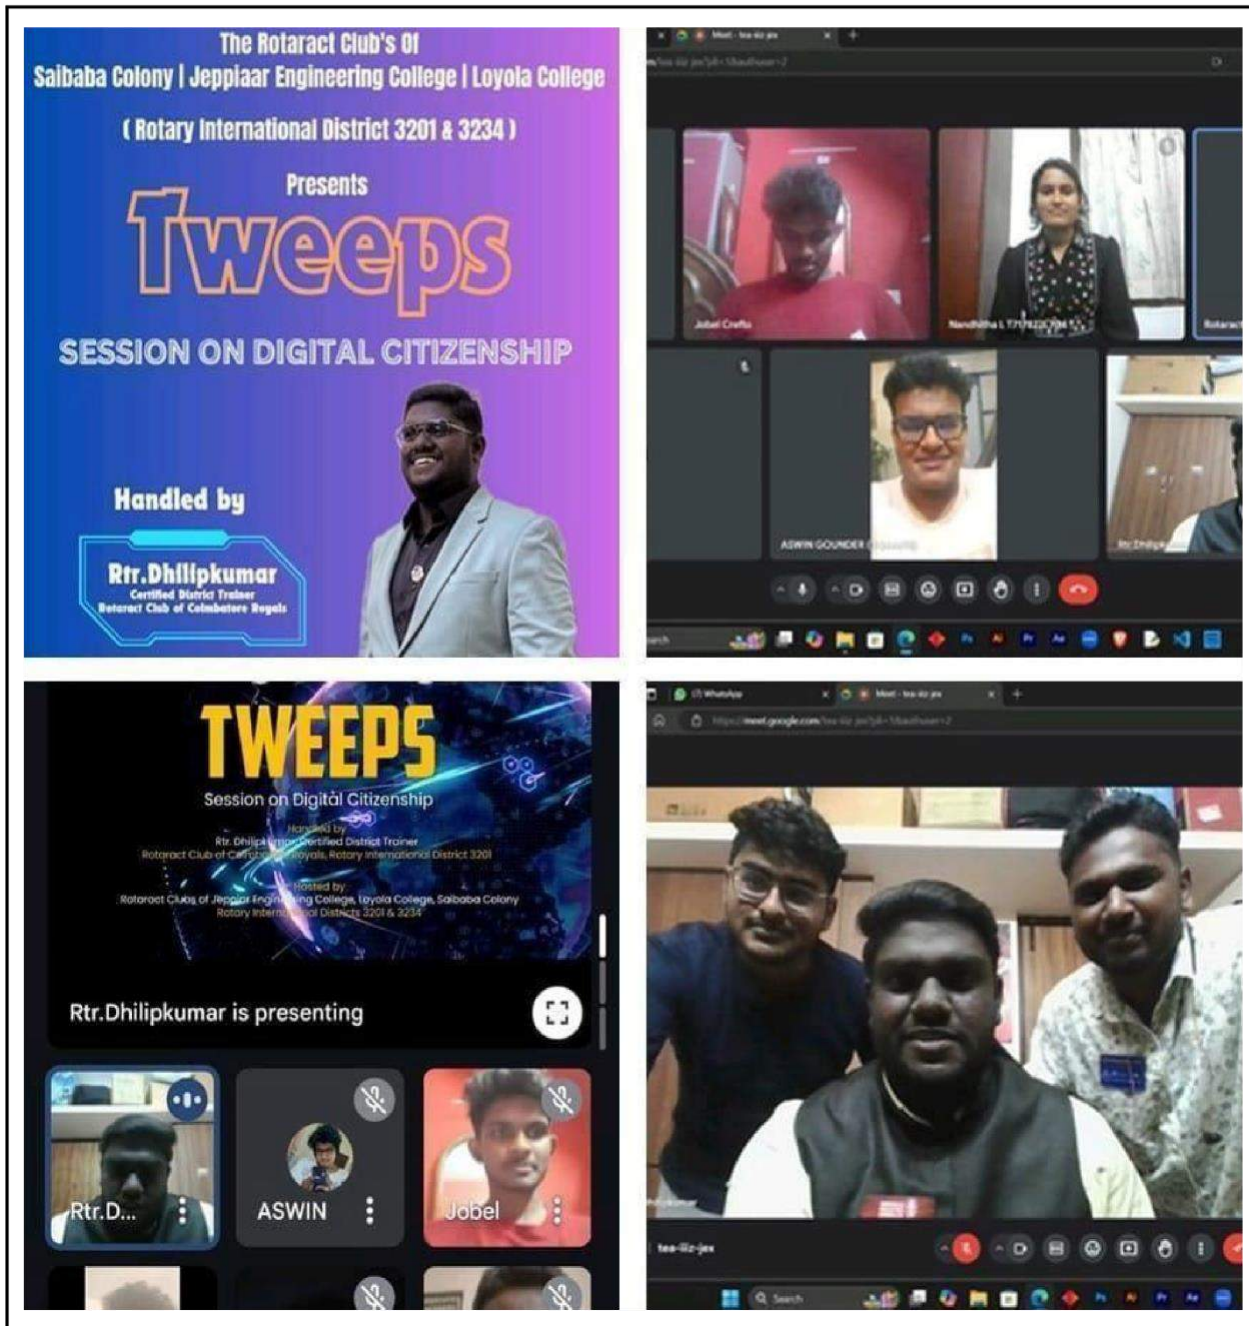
The Rotaract Club's Of
Saibaba Colony | Jeppiaar Engineering College | Loyola College
( Rotary International District 3201 & 3234 )
Presents
Tweeps
SESSION ON DIGITAL CITIZENSHIP
Handled by
Rtr.Dhilipkumar
Certified District Trainer
Rotaract Club of Coimbatore Regals

Meet - tea-iiz-jex
Jobel Crefta
Nandhitha L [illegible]
ASWIN GOUNDER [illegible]
Rtr.Dhilip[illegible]

TWEEPS
Session on Digital Citizenship
Handled by
Rtr. Dhilip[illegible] Certified District Trainer
Rotaract Club of C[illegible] Regals, Rotary International District 3201
Hosted by
Rotaract Clubs of Jeppiaar Engineering College, Loyola College, Saibaba Colony
Rotary International Districts 3201 & 3234
Rtr.Dhilipkumar is presenting
Rtr.D...
ASWIN
Jobel

WhatsApp
Meet - tea-iiz-jex
meet.google.com/tea-iiz-jex
tea-iiz-jex
Search